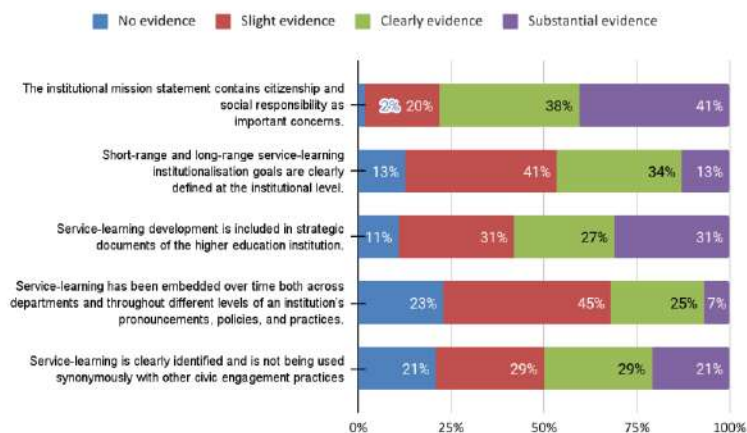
No evidence Slight evidence Clearly evidence Substantial evidence

The institutional mission statement contains citizenship and social responsibility as important concerns. 2% 20% 38% 41%

Short-range and long-range service-learning institutionalisation goals are clearly defined at the institutional level. 13% 41% 34% 13%

Service-learning development is included in strategic documents of the higher education institution. 11% 31% 27% 31%

Service-learning has been embedded over time both across departments and throughout different levels of an institution's pronouncements, policies, and practices. 23% 45% 25% 7%

Service-learning is clearly identified and is not being used synonymously with other civic engagement practices 21% 29% 29% 21%

0% 25% 50% 75% 100%